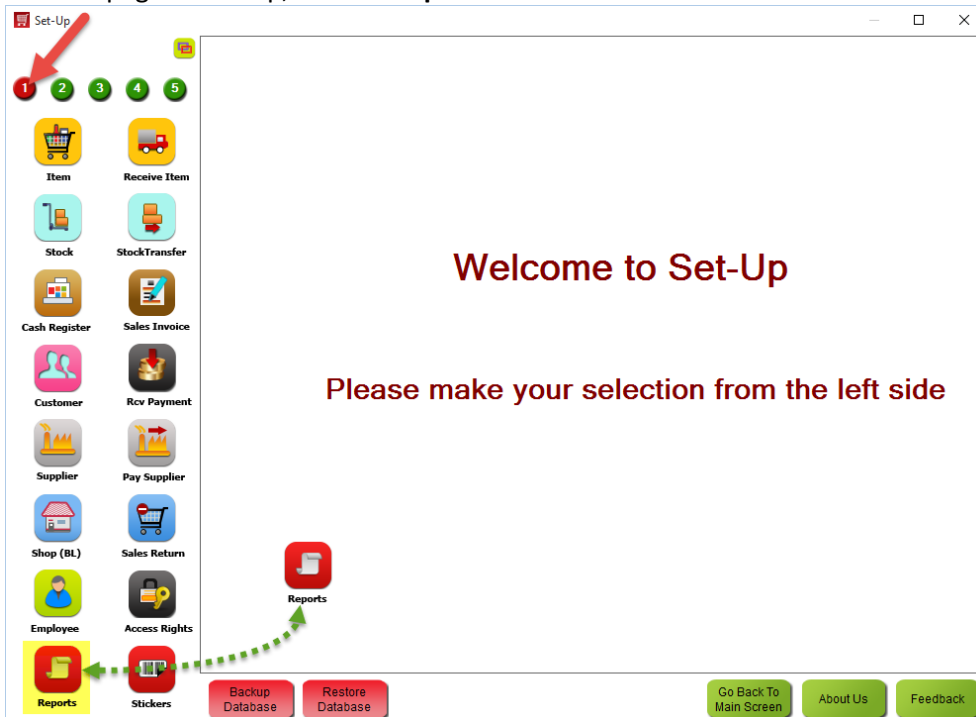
Set-Up

1 2 3 4 5

Item
Receive Item
Stock
StockTransfer
Cash Register
Sales Invoice
Customer
Rcv Payment
Supplier
Pay Supplier
Shop (BL)
Sales Return
Employee
Access Rights
Reports
Stickers

Welcome to Set-Up

Please make your selection from the left side

Reports

Backup Database
Restore Database
Go Back To Main Screen
About Us
Feedback